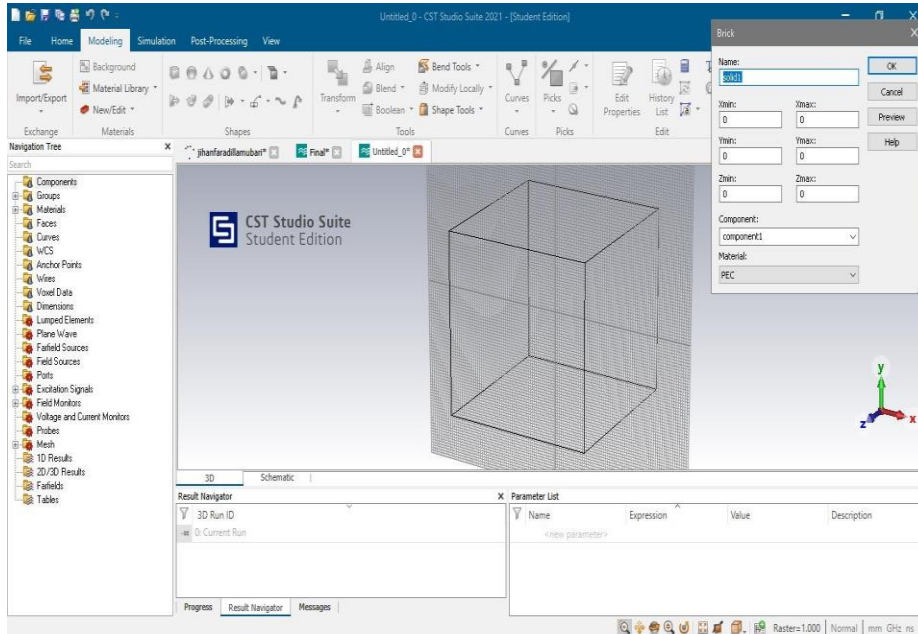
Untitled_0 - CST Studio Suite 2021 - [Student Edition]

File Home Modeling Simulation Post-Processing View

Import/Export Background Material Library New/Edit Transform Align Blend Boolean Bend Tools Modify Locally Shape Tools Curves Picks Edit Properties History List

Exchange Materials Shapes Tools Curves Picks Edit

Navigation Tree

Search

Components
Groups
Materials
Faces
Curves
WCS
Anchor Points
Wires
Voxel Data
Dimensions
Lumped Elements
Plane Wave
Farfield Sources
Field Sources
Ports
Excitation Signals
Field Monitors
Voltage and Current Monitors
Probes
Mesh
1D Results
2D/3D Results
Farfields
Tables

jihanfaradillamubari* Final* Untitled_0*

CST Studio Suite
Student Edition

Brick

Name:
solid1

OK
Cancel
Preview
Help

Xmin: Xmax:
0 0
Ymin: Ymax:
0 0
Zmin: Zmax:
0 0

Component:
component1

Material:
PEC

y
z x

3D Schematic

Result Navigator

3D Run ID
0: Current Run

Parameter List

Name Expression Value Description
<new parameter>

Progress Result Navigator Messages

Raster=1.000 Normal mm GHz ns